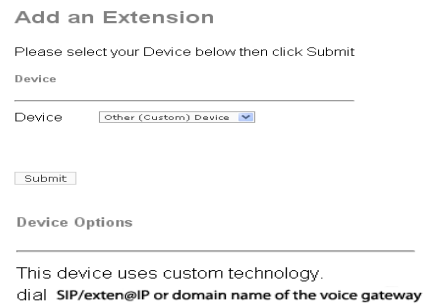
Add an Extension

Please select your Device below then click Submit

Device

Device Other (Custom) Device

Submit

Device Options

This device uses custom technology.

dial SIP/exten@IP or domain name of the voice gateway